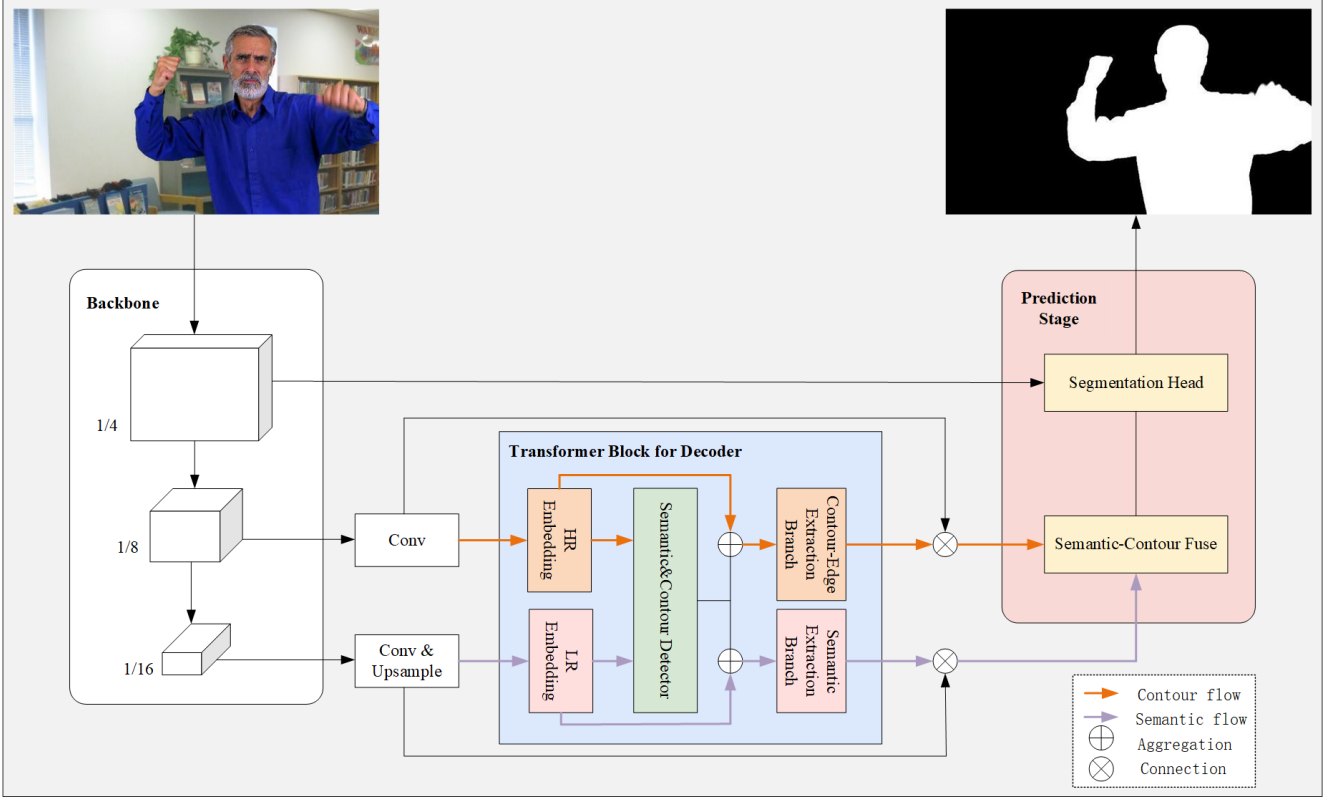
Backbone

1/4

1/8

1/16

Conv

Conv & Upsample

Transformer Block for Decoder

HR Embedding

LR Embedding

Semantic&Contour Detector

Contour-Edge Extraction Branch

Semantic Extraction Branch

Prediction Stage

Segmentation Head

Semantic-Contour Fuse

Contour flow
Semantic flow
Aggregation
Connection